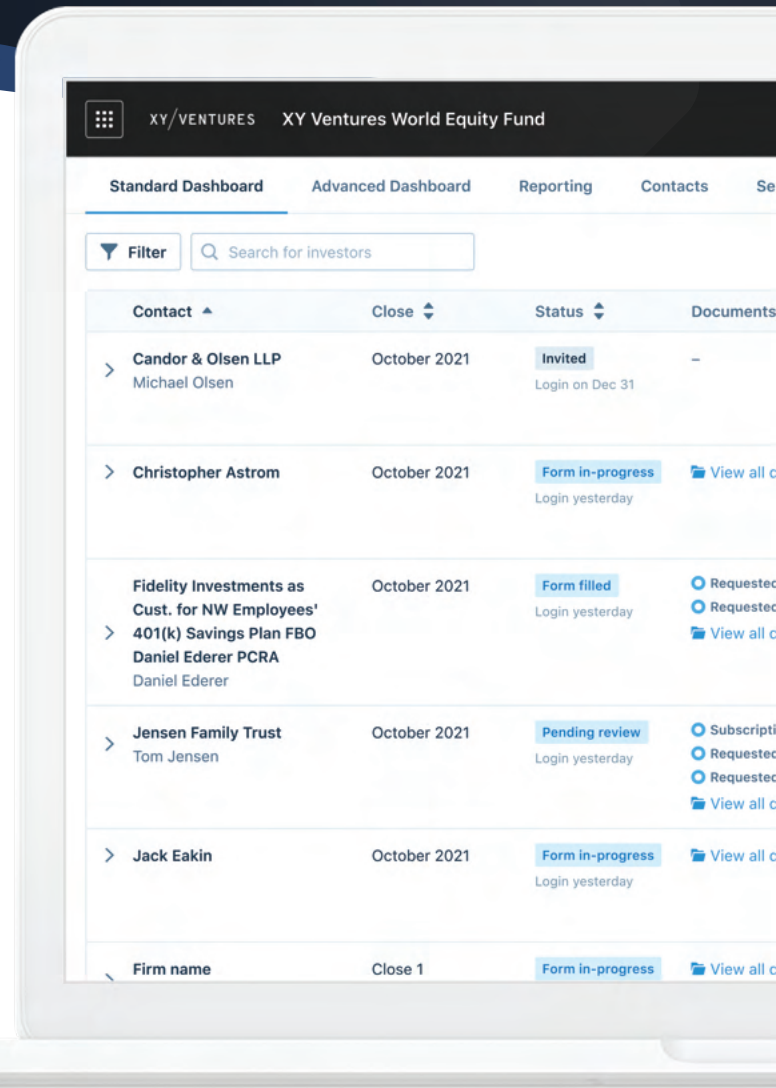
XY/VENTURES XY Ventures World Equity Fund

Standard Dashboard Advanced Dashboard Reporting Contacts Se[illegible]

Filter Search for investors

| Contact | Close | Status | Documents |
|---|---|---|---|
| Candor & Olsen LLP Michael Olsen | October 2021 | Invited Login on Dec 31 | – |
| Christopher Astrom | October 2021 | Form in-progress Login yesterday | View all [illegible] |
| Fidelity Investments as Cust. for NW Employees' 401(k) Savings Plan FBO Daniel Ederer PCRA Daniel Ederer | October 2021 | Form filled Login yesterday | Requeste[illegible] Requeste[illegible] View all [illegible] |
| Jensen Family Trust Tom Jensen | October 2021 | Pending review Login yesterday | Subscripti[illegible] Requeste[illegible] Requeste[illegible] View all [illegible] |
| Jack Eakin | October 2021 | Form in-progress Login yesterday | View all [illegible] |
| Firm name | Close 1 | Form in-progress | View all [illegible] |